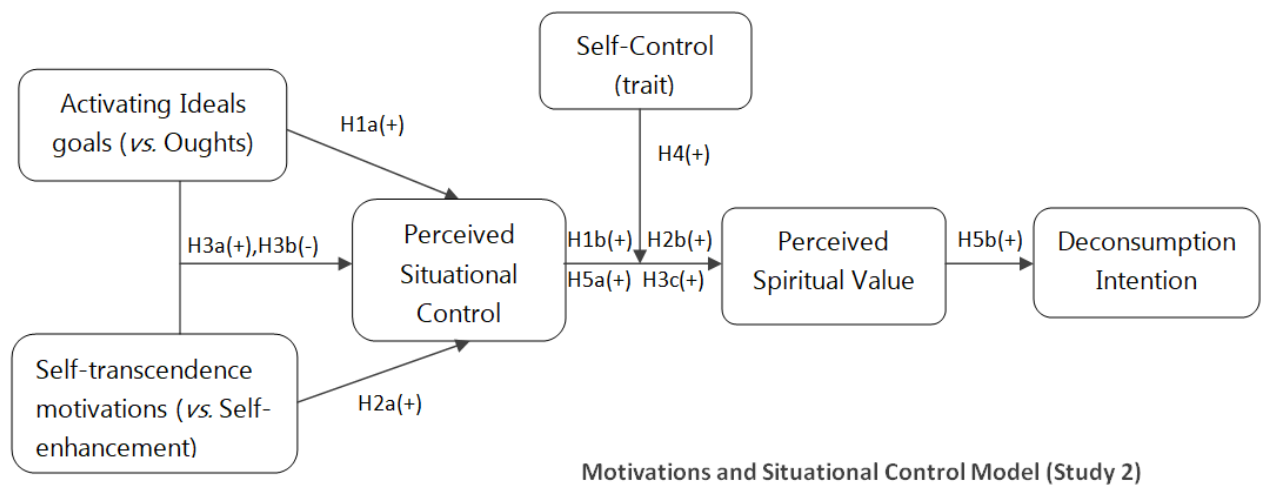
Self-Control
(trait)

Activating Ideals goals (*vs.* Oughts)

H1a(+)

H4(+)

H3a(+),H3b(-)

Perceived Situational Control

H1b(+)
H5a(+)

H2b(+)
H3c(+)

Perceived Spiritual Value

H5b(+)

Deconsumption Intention

Self-transcendence motivations (*vs.* Self-enhancement)

H2a(+)

Motivations and Situational Control Model (Study 2)